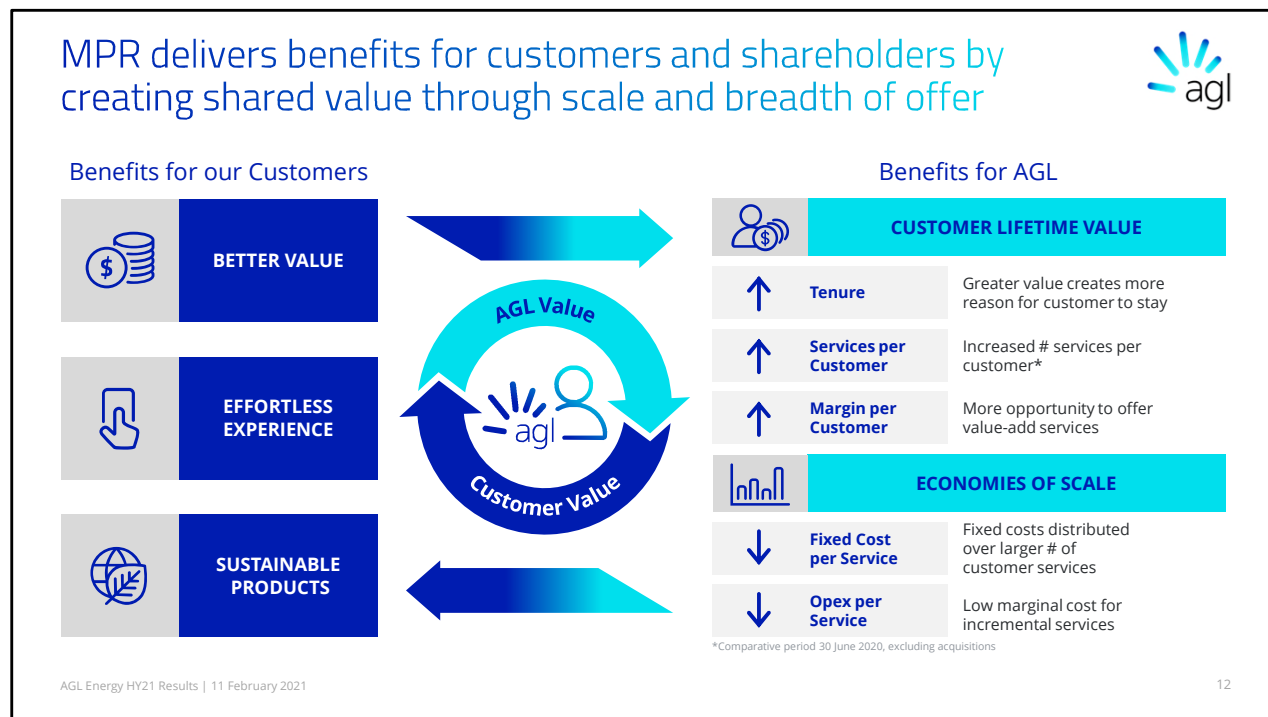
MPR delivers benefits for customers and shareholders by creating shared value through scale and breadth of offer

agl

Benefits for our Customers

BETTER VALUE

EFFORTLESS EXPERIENCE

SUSTAINABLE PRODUCTS

AGL Value

agl

Customer Value

Benefits for AGL

CUSTOMER LIFETIME VALUE

| | | |
|---|---|---|
| ↑ | Tenure | Greater value creates more reason for customer to stay |
| ↑ | Services per Customer | Increased # services per customer* |
| ↑ | Margin per Customer | More opportunity to offer value-add services |

ECONOMIES OF SCALE

| | | |
|---|---|---|
| ↓ | Fixed Cost per Service | Fixed costs distributed over larger # of customer services |
| ↓ | Opex per Service | Low marginal cost for incremental services |

*Comparative period 30 June 2020, excluding acquisitions

AGL Energy HY21 Results | 11 February 2021

12